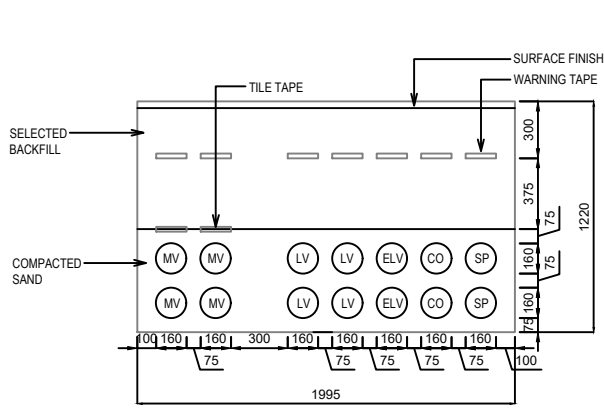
SURFACE FINISH
TILE TAPE
WARNING TAPE
SELECTED BACKFILL
COMPACTED SAND
300
375
75
1220
160
75
160
75
MV
MV
LV
LV
ELV
CO
SP
MV
MV
LV
LV
ELV
CO
SP
100
160
160
300
160
160
160
160
160
100
75
75
75
75
75
1995